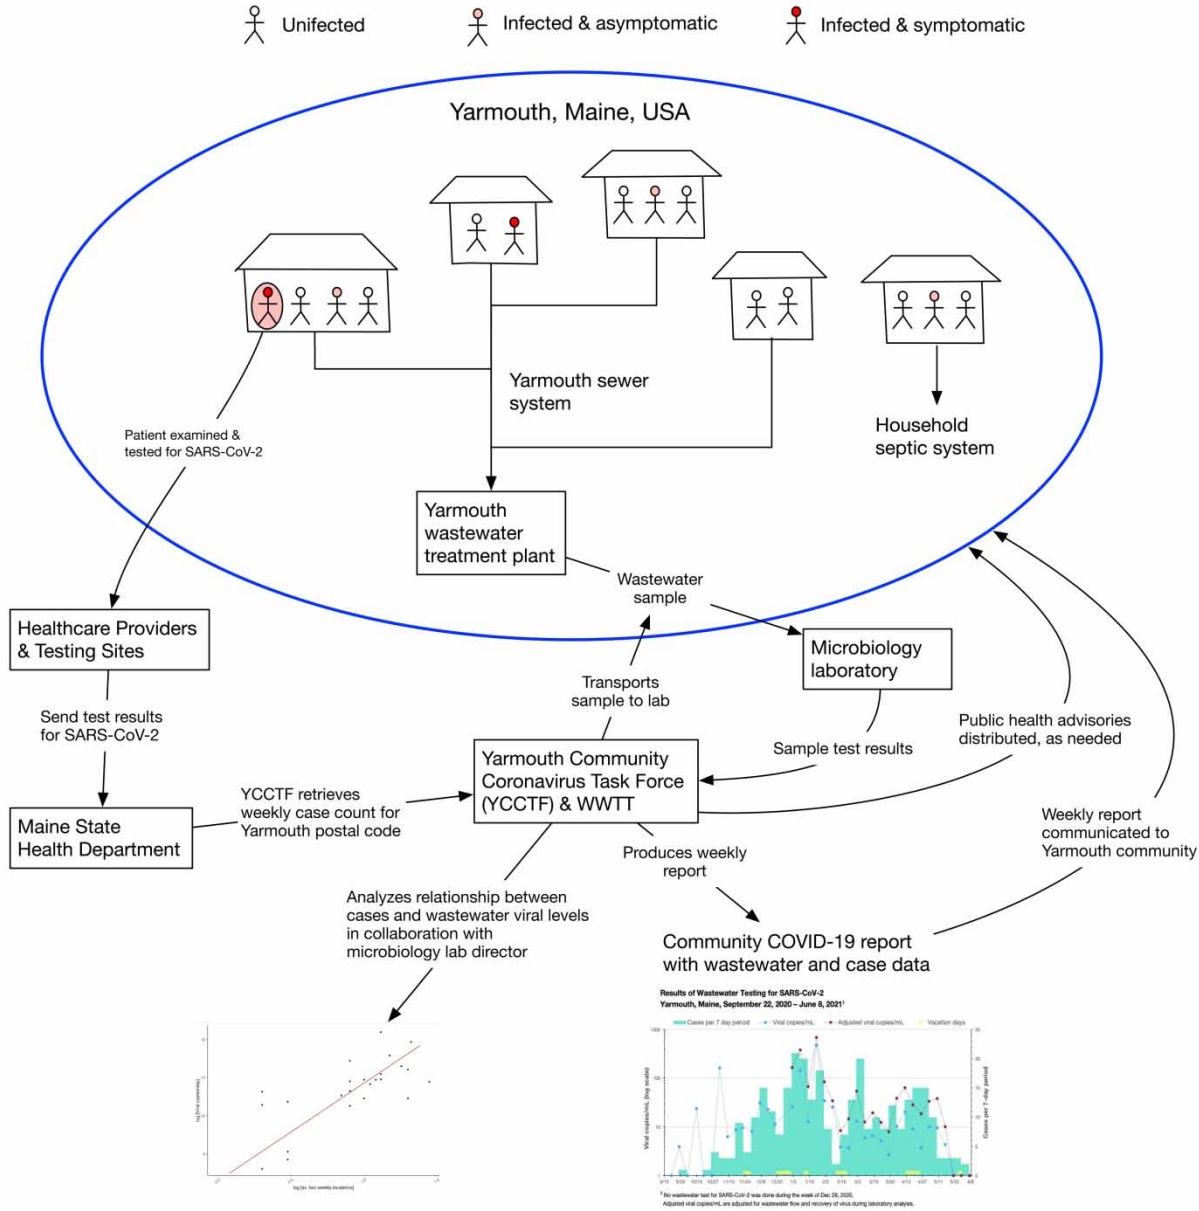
Unifected Infected & asymptomatic Infected & symptomatic

Yarmouth, Maine, USA

Yarmouth sewer system

Household septic system

Patient examined & tested for SARS-CoV-2

Yarmouth wastewater treatment plant

Wastewater sample

Healthcare Providers & Testing Sites

Microbiology laboratory

Transports sample to lab

Send test results for SARS-CoV-2

Public health advisories distributed, as needed

Sample test results

Yarmouth Community Coronavirus Task Force (YCCTF) & WWTT

YCCTF retrieves weekly case count for Yarmouth postal code

Maine State Health Department

Weekly report communicated to Yarmouth community

Produces weekly report

Analyzes relationship between cases and wastewater viral levels in collaboration with microbiology lab director

Community COVID-19 report with wastewater and case data

Results of Wastewater Testing for SARS-CoV-2
Yarmouth, Maine, September 22, 2020 – June 8, 2021¹

Cases per 7 day period Viral copies/mL Adjusted viral copies/mL Vacation days

Viral copies/mL (log scale)

Cases per 7-day period

¹ No wastewater test for SARS-CoV-2 was done during the week of Dec 28, 2020.
Adjusted viral copies/mL are adjusted for wastewater flow and recovery of virus during laboratory analysis.

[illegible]